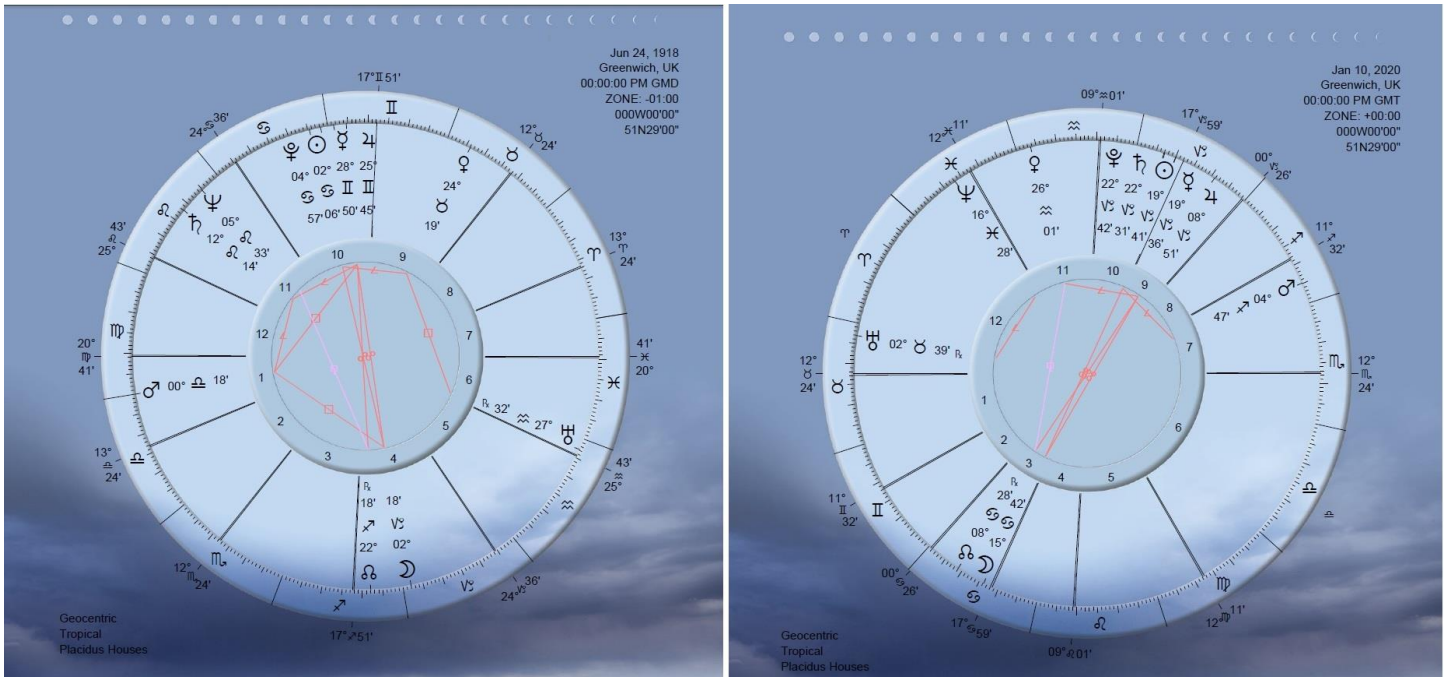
Jun 24, 1918
Greenwich, UK
00:00:00 PM GMD
ZONE: -01:00
000W00'00"
51N29'00"

17°♊51'
24♋36'
12°♉24'
43' ♌ 25°
13° ♈ 24'
20° ♍ 41'
41' ♓ 20°
13° ♎ 24'
43' ♒ 25°
12° ♏ 24'
24♑36'
17°♐51'

♋ ♊ ♉ ♈ ♓ ♒ ♑ ♐ ♏ ♎ ♍ ♌

♇ ☉ ☿ ♃
04° 02° 28° 25°
♋ ♋ ♊ ♊
57' 06' 50' 45'

♀ 24° ♉ 19'

♆ ♄ 05° 12° ♌ ♌ 33' 14'

♂ 00° ♎ 18'

℞ 32' ♒ 27° ♅

℞ 18' ♐ 22° ☊
18' ♑ 02° ☽

10 9 8 7 6 5 4 3 2 1 12 11

Geocentric
Tropical
Placidus Houses

Jan 10, 2020
Greenwich, UK
00:00:00 PM GMT
ZONE: +00:00
000W00'00"
51N29'00"

09°♒01'
17°♑59'
12♓11'
00° ♑ 26'
11° ♐ 32'
12° ♉ 24'
12° ♏ 24'
11° ♊ 32'
00° ♋ 26'
17° ♋ 59'
09°♌01'
12°♍11'

♒ ♑ ♓ ♈ ♐ ♉ ♏ ♊ ♎ ♋ ♌ ♍

♀ 26° ♒ 01'
♆ 16° ♓ 28'

♇ ♄ ☉ ☿ ♃
22° 22° 19° 19° 08°
♑ ♑ ♑ ♑ ♑
42' 31' 41' 36' 51'

47' ♐ 04° ♂

♅ 02° ♉ 39' ℞

℞ 28' 42' ♋ ♋ 08° 15° ☊ ☽

11 10 9 8 7 6 5 4 3 2 1 12

Geocentric
Tropical
Placidus Houses